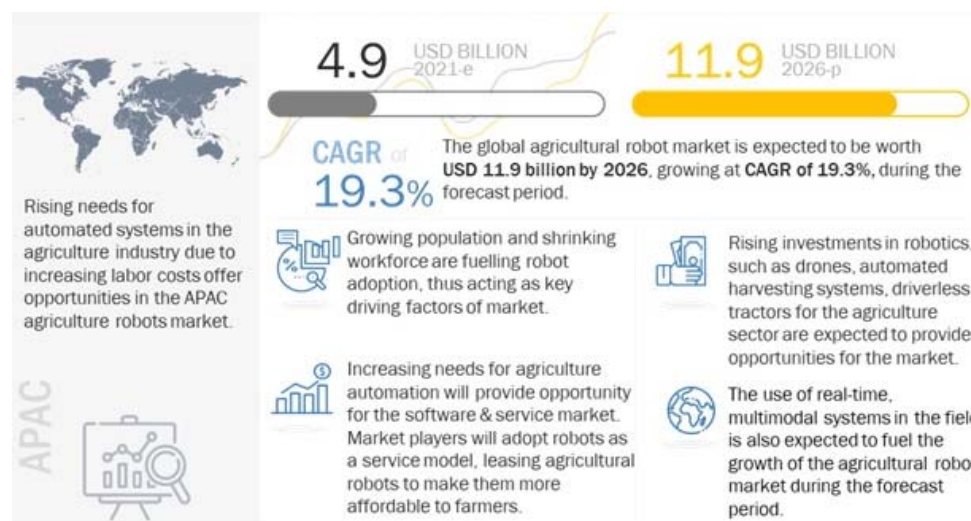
4.9 USD BILLION 2021-e

11.9 USD BILLION 2026-p

CAGR of 19.3%

The global agricultural robot market is expected to be worth USD 11.9 billion by 2026, growing at CAGR of 19.3%, during the forecast period.

Rising needs for automated systems in the agriculture industry due to increasing labor costs offer opportunities in the APAC agriculture robots market.

APAC

Growing population and shrinking workforce are fuelling robot adoption, thus acting as key driving factors of market.

Increasing needs for agriculture automation will provide opportunity for the software & service market. Market players will adopt robots as a service model, leasing agricultural robots to make them more affordable to farmers.

Rising investments in robotics, such as drones, automated harvesting systems, driverless tractors for the agriculture sector are expected to provide opportunities for the market.

The use of real-time, multimodal systems in the field is also expected to fuel the growth of the agricultural robo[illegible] market during the forecast period.